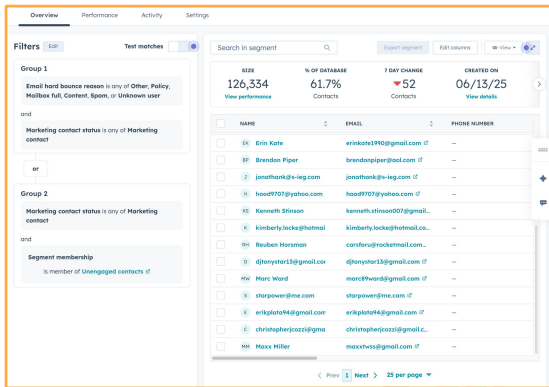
Overview Performance Activity Settings

Filters Edit

Test matches

Group 1

Email hard bounce reason is any of Other, Policy, Mailbox full, Content, Spam, or Unknown user

and

Marketing contact status is any of Marketing contact

or

Group 2

Marketing contact status is any of Marketing contact

and

Segment membership

is member of Unengaged contacts

Search in segment

Export segment

Edit columns

View

| SIZE | % OF DATABASE | 7 DAY CHANGE | CREATED ON |
|---|---|---|---|
| 126,334 | 61.7% | 52 | 06/13/25 |
| View performance | Contacts | Contacts | View details |

| NAME | EMAIL | PHONE NUMBER |
|---|---|---|
| EK Erin Kate | erinkate1990@gmail.com | -- |
| BP Brendon Piper | brendonpiper@aol.com | -- |
| J jonathank@s-ieg.com | jonathank@s-ieg.com | -- |
| H hood9707@yahoo.com | hood9707@yahoo.com | -- |
| KS Kenneth Stinson | kenneth.stinson007@gmail.com | -- |
| K kimberly.locke@hotmai | kimberly.locke@hotmail | -- |
| RH Reuben Horsman | carsforu@rocketmail.com | -- |
| D djtonystar13@gmail.cor | djtonystar13@gmail.com | -- |
| MW Marc Ward | marc89ward@gmail.com | -- |
| S starpower@me.com | starpower@me.com | -- |
| E erikplata94@gmail.com | erikplata94@gmail.com | -- |
| C christopherjcozzi@gma | christopherjcozzi@gmail | -- |
| MM Maxx Miller | maxxtwss@gmail.com | -- |

Prev 1 Next 25 per page